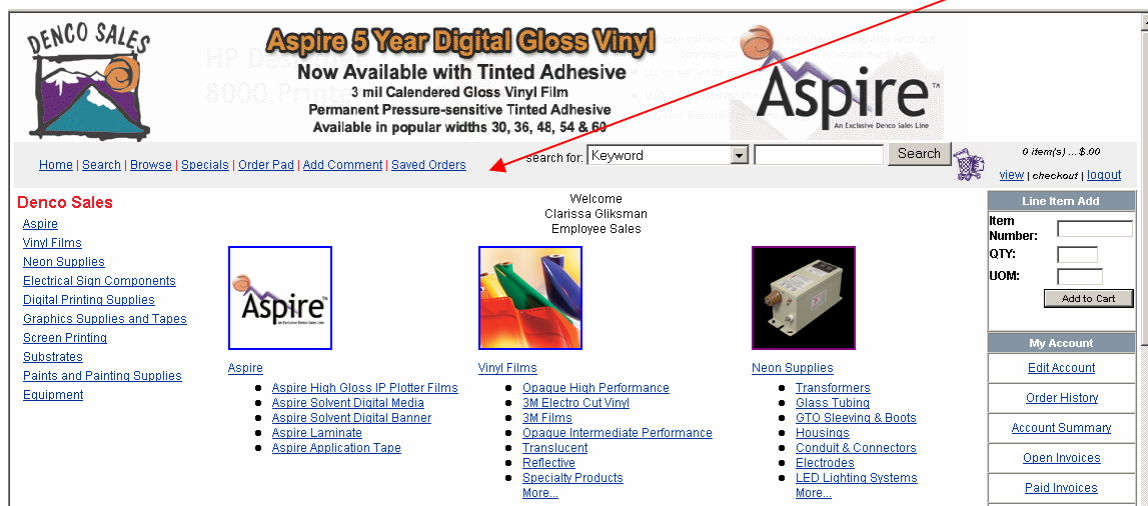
DENCO SALES

Aspire 5 Year Digital Gloss Vinyl
Now Available with Tinted Adhesive
3 mil Calendered Gloss Vinyl Film
Permanent Pressure-sensitive Tinted Adhesive
Available in popular widths 30, 36, 48, 54 & 60

Aspire™
An Exclusive Denco Sales Line

Home | Search | Browse | Specials | Order Pad | Add Comment | Saved Orders

search for: Keyword Search

0 item(s) ... $.00
view | checkout | logout

Denco Sales
Aspire
Vinyl Films
Neon Supplies
Electrical Sign Components
Digital Printing Supplies
Graphics Supplies and Tapes
Screen Printing
Substrates
Paints and Painting Supplies
Equipment

Welcome
Clarissa Gliksman
Employee Sales

Aspire
An Exclusive Denco Sales Line

Aspire
- Aspire High Gloss IP Plotter Films
- Aspire Solvent Digital Media
- Aspire Solvent Digital Banner
- Aspire Laminate
- Aspire Application Tape

Vinyl Films
- Opaque High Performance
- 3M Electro Cut Vinyl
- 3M Films
- Opaque Intermediate Performance
- Translucent
- Reflective
- Specialty Products
More...

Neon Supplies
- Transformers
- Glass Tubing
- GTO Sleeving & Boots
- Housings
- Conduit & Connectors
- Electrodes
- LED Lighting Systems
More...

Line Item Add
Item Number:
QTY:
UOM:
Add to Cart

My Account
Edit Account
Order History
Account Summary
Open Invoices
Paid Invoices